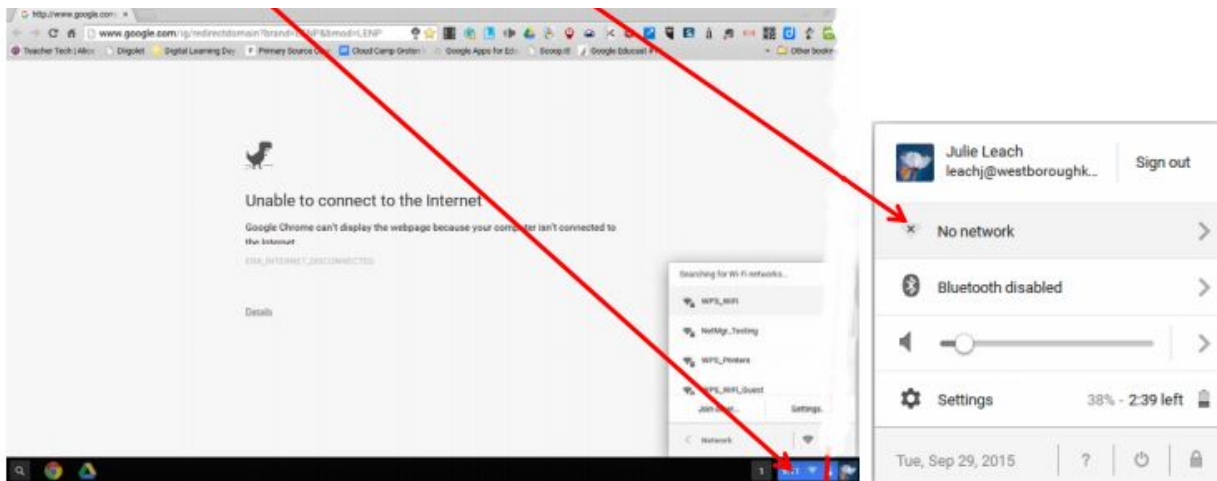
G http://www.google.com ×

www.google.com/?gws_rd=ssl#brand=LENP&bmod=LENP

Teacher Tech | Alice | Diigolet | Digital Learning Day | Primary Source | Cloud Camp Groton | Google Apps for Edu | Scoop.it | Google Educast | Other bookmarks

Unable to connect to the Internet

Google Chrome can't display the webpage because your computer isn't connected to the Internet.

ERR_INTERNET_DISCONNECTED

Details

Searching for Wi-Fi networks...

WPS_WiFi

NetMgr_Testing

WPS_Printers

WPS_WiFi_Guest

Join other...

Settings...

Network

Julie Leach
leachj@westboroughk...

Sign out

No network

Bluetooth disabled

Settings

38% - 2:39 left

Tue, Sep 29, 2015

?